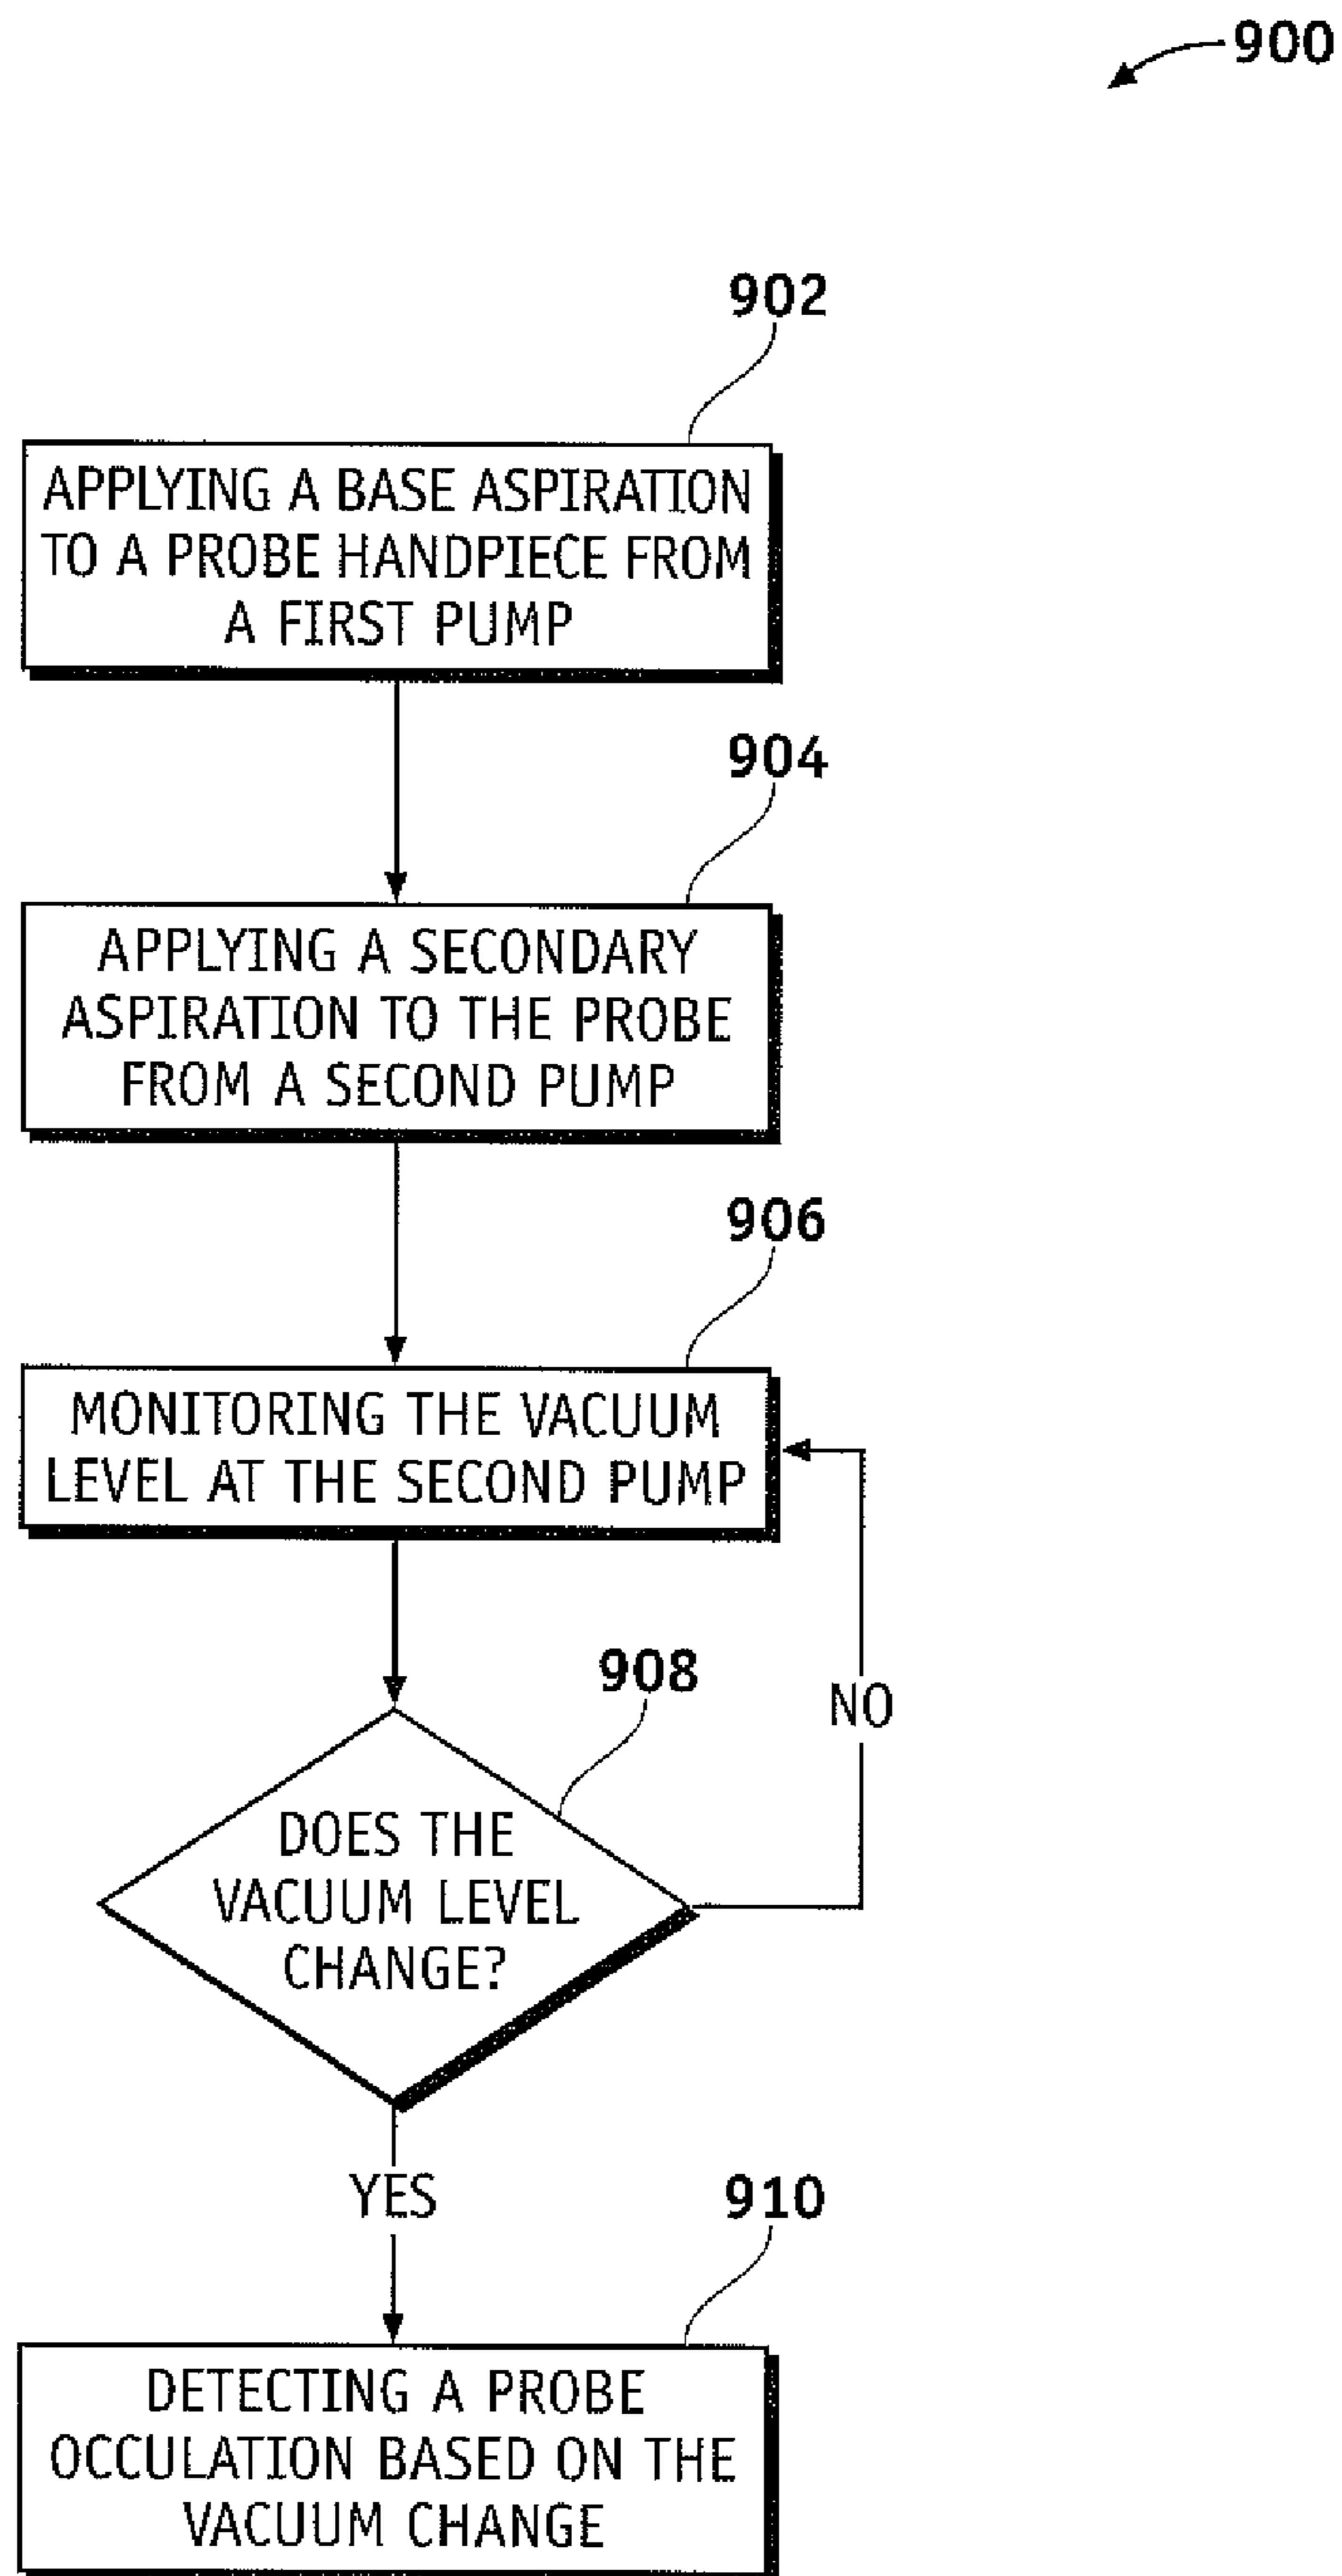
900

902

APPLYING A BASE ASPIRATION TO A PROBE HANDPIECE FROM A FIRST PUMP

904

APPLYING A SECONDARY ASPIRATION TO THE PROBE FROM A SECOND PUMP

906

MONITORING THE VACUUM LEVEL AT THE SECOND PUMP

908

DOES THE VACUUM LEVEL CHANGE?

NO

YES

910

DETECTING A PROBE OCCULATION BASED ON THE VACUUM CHANGE